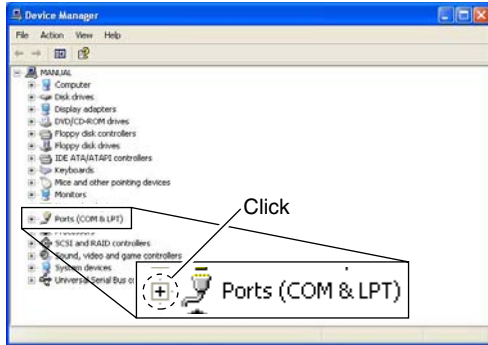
Device Manager

File Action View Help

MANUAL
Computer
Disk drives
Display adapters
DVD/CD-ROM drives
Floppy disk controllers
Floppy disk drives
IDE ATA/ATAPI controllers
Keyboards
Mice and other pointing devices
Monitors
Ports (COM & LPT)
Processors
SCSI and RAID controllers
Sound, video and game controllers
System devices
Universal Serial Bus c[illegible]

Click

+ Ports (COM & LPT)